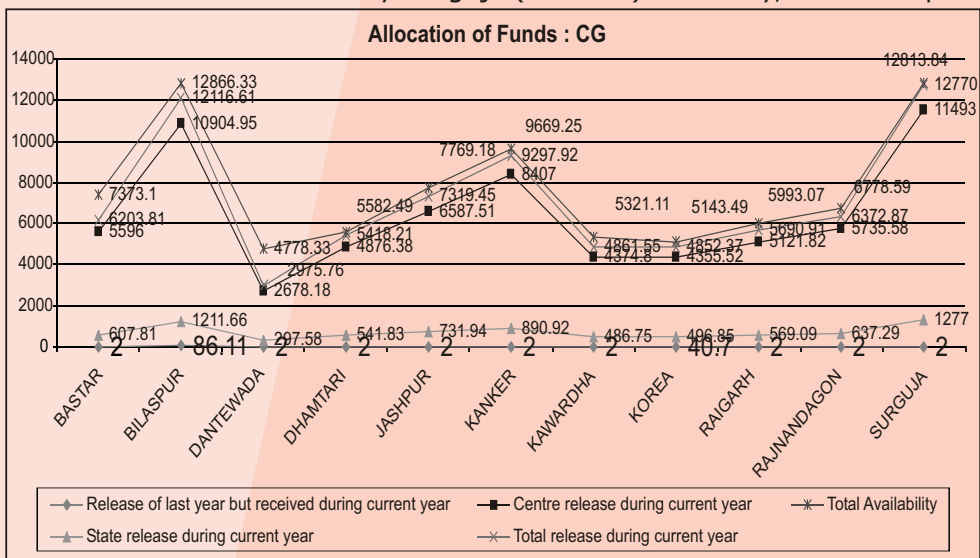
Allocation of Funds : CG

14000
12000
10000
8000
6000
4000
2000
0

7373.1
6203.81
5596
607.81
2

12866.33
12116.61
10904.95
1211.66
86.11

4778.33
2975.76
2678.18
297.58
2

5582.49
5418.21
4876.38
541.83
2

7769.18
7319.45
6587.51
731.94
2

9669.25
9297.92
8407
890.92
2

5321.11
4861.55
4374.8
486.75
2

5143.49
4852.37
4355.52
496.85
40.7

5993.07
5690.91
5121.82
569.09
2

6778.59
6372.87
5735.58
637.29
2

12813.84
12770
11493
1277
2

BASTAR
BILASPUR
DANTEWADA
DHAMTARI
JASHPUR
KANKER
KAWARDHA
KOREA
RAIGARH
RAJNANDAGON
SURGUJA

Release of last year but received during current year
Centre release during current year
Total Availability
State release during current year
Total release during current year